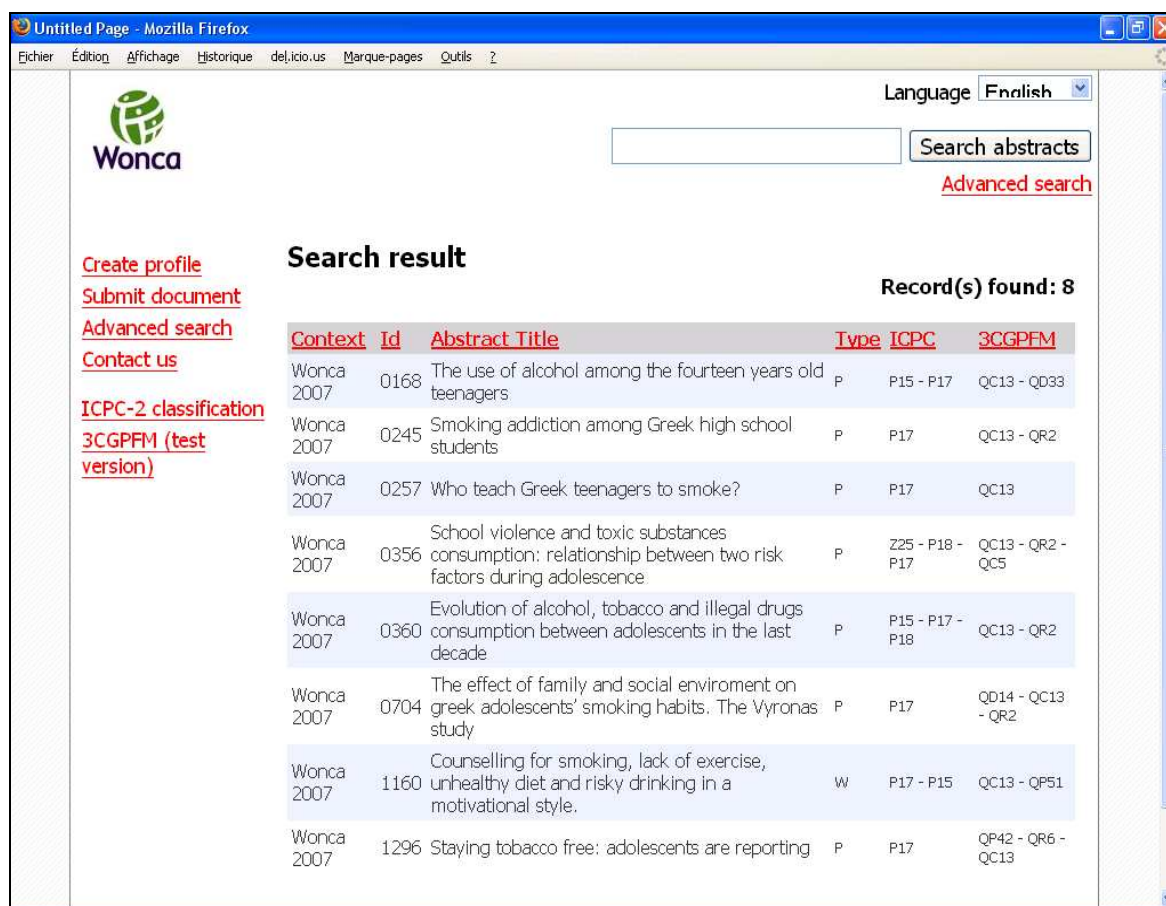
Untitled Page - Mozilla Firefox

Fichier Édition Affichage Historique del.icio.us Marque-pages Outils ?

Language English

Wonca

Search abstracts

Advanced search

Create profile
Submit document
Advanced search
Contact us

ICPC-2 classification
3CGPFM (test version)

Search result

Record(s) found: 8

| Context | Id | Abstract Title | Type | ICPC | 3CGPFM |
|---|---|---|---|---|---|
| Wonca 2007 | 0168 | The use of alcohol among the fourteen years old teenagers | P | P15 - P17 | QC13 - QD33 |
| Wonca 2007 | 0245 | Smoking addiction among Greek high school students | P | P17 | QC13 - QR2 |
| Wonca 2007 | 0257 | Who teach Greek teenagers to smoke? | P | P17 | QC13 |
| Wonca 2007 | 0356 | School violence and toxic substances consumption: relationship between two risk factors during adolescence | P | Z25 - P18 - P17 | QC13 - QR2 - QC5 |
| Wonca 2007 | 0360 | Evolution of alcohol, tobacco and illegal drugs consumption between adolescents in the last decade | P | P15 - P17 - P18 | QC13 - QR2 |
| Wonca 2007 | 0704 | The effect of family and social enviroment on greek adolescents' smoking habits. The Vyronas study | P | P17 | QD14 - QC13 - QR2 |
| Wonca 2007 | 1160 | Counselling for smoking, lack of exercise, unhealthy diet and risky drinking in a motivational style. | W | P17 - P15 | QC13 - QP51 |
| Wonca 2007 | 1296 | Staying tobacco free: adolescents are reporting | P | P17 | QP42 - QR6 - QC13 |